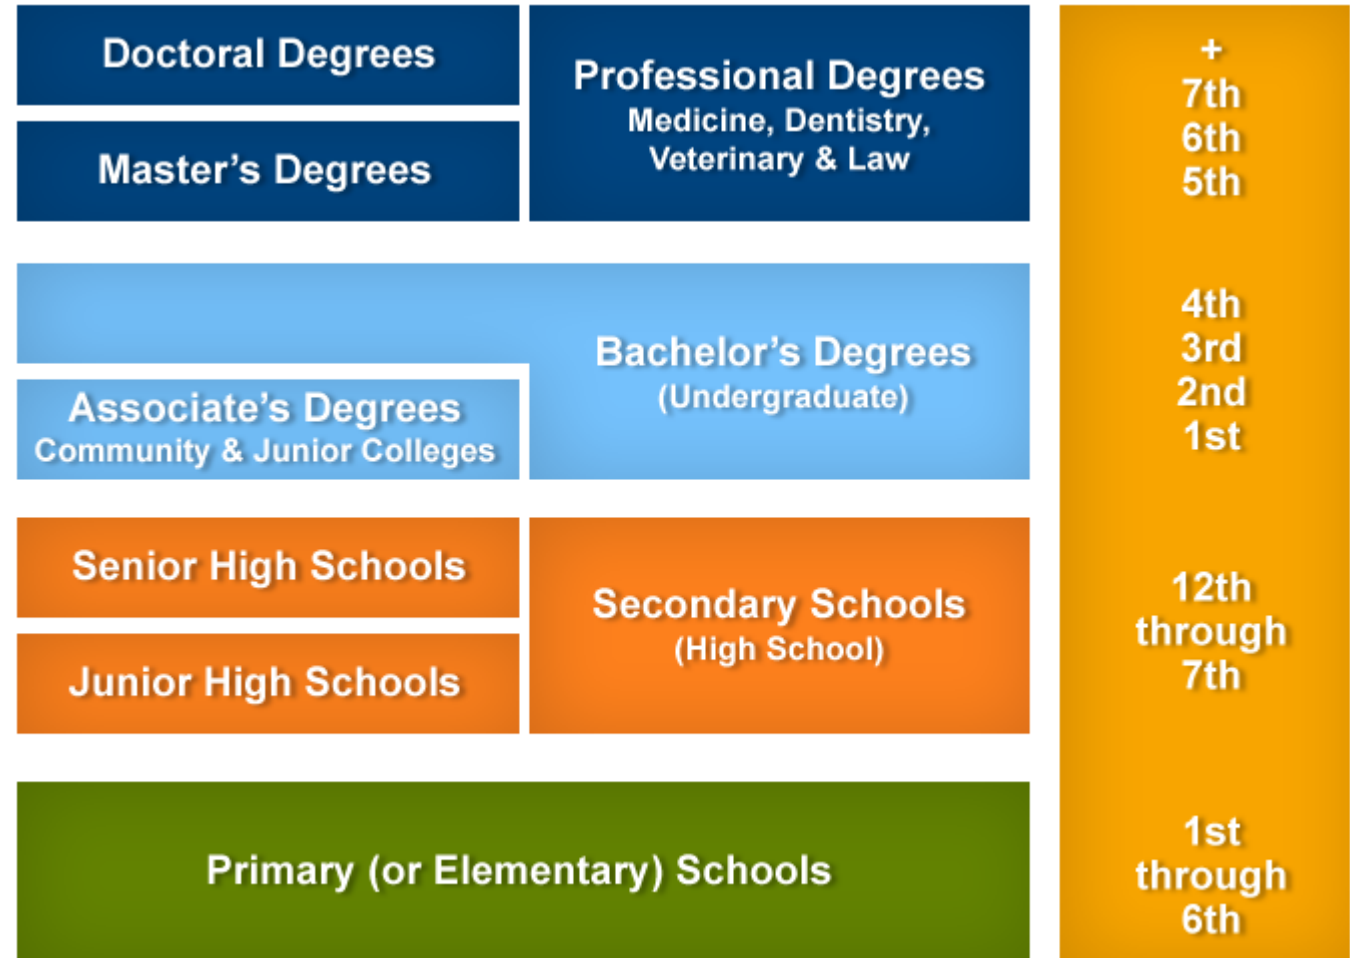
Doctoral Degrees

Master's Degrees

Professional Degrees
Medicine, Dentistry, Veterinary & Law

+
7th
6th
5th

Associate's Degrees
Community & Junior Colleges

Bachelor's Degrees
(Undergraduate)

4th
3rd
2nd
1st

Senior High Schools

Junior High Schools

Secondary Schools
(High School)

12th
through
7th

Primary (or Elementary) Schools

1st
through
6th